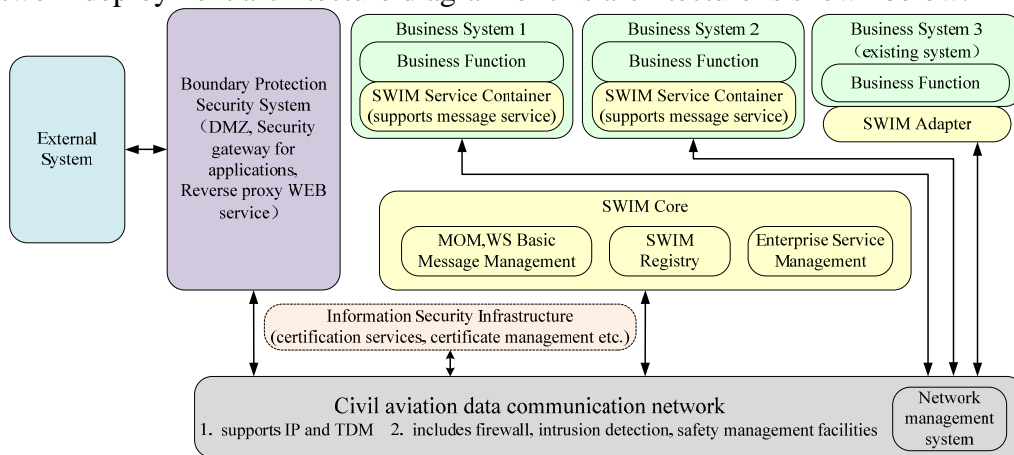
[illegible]

External System

Boundary Protection Security System （DMZ, Security gateway for applications, Reverse proxy WEB service）

Business System 1

Business Function

SWIM Service Container (supports message service)

Business System 2

Business Function

SWIM Service Container (supports message service)

Business System 3 （existing system）

Business Function

SWIM Adapter

SWIM Core

MOM,WS Basic Message Management

SWIM Registry

Enterprise Service Management

Information Security Infrastructure (certification services, certificate management etc.)

Civil aviation data communication network

1. supports IP and TDM 2. includes firewall, intrusion detection, safety management facilities

Network management system